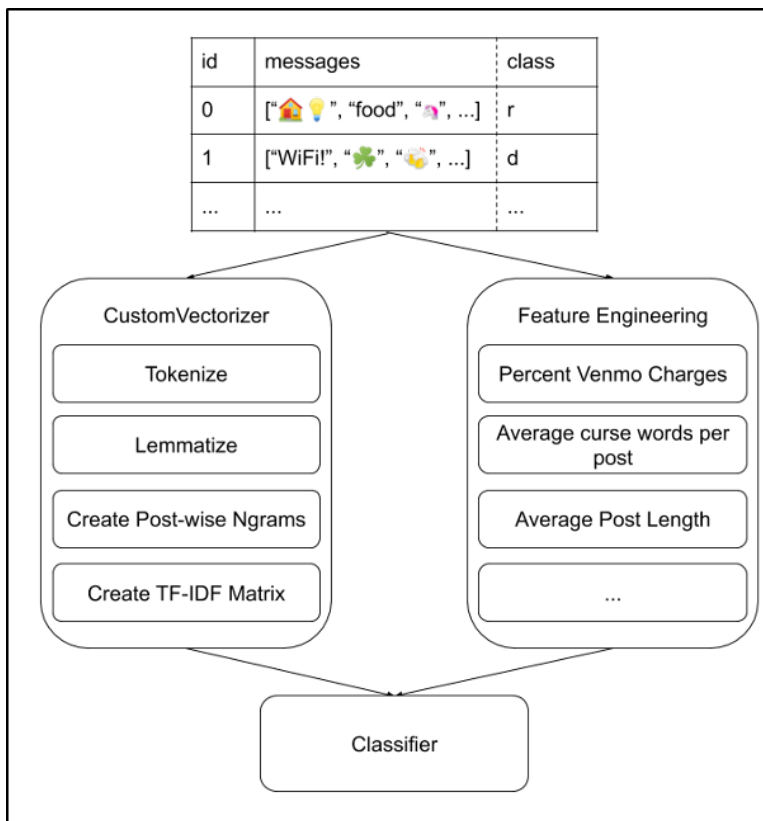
| id | messages | class |
|---|---|---|
| 0 | ["🏠💡", "food", "🦄", ...] | r |
| 1 | ["WiFi!", "☘️", "🍻", ...] | d |
| ... | ... | ... |

CustomVectorizer

Tokenize

Lemmatize

Create Post-wise Ngrams

Create TF-IDF Matrix

Feature Engineering

Percent Venmo Charges

Average curse words per post

Average Post Length

...

Classifier